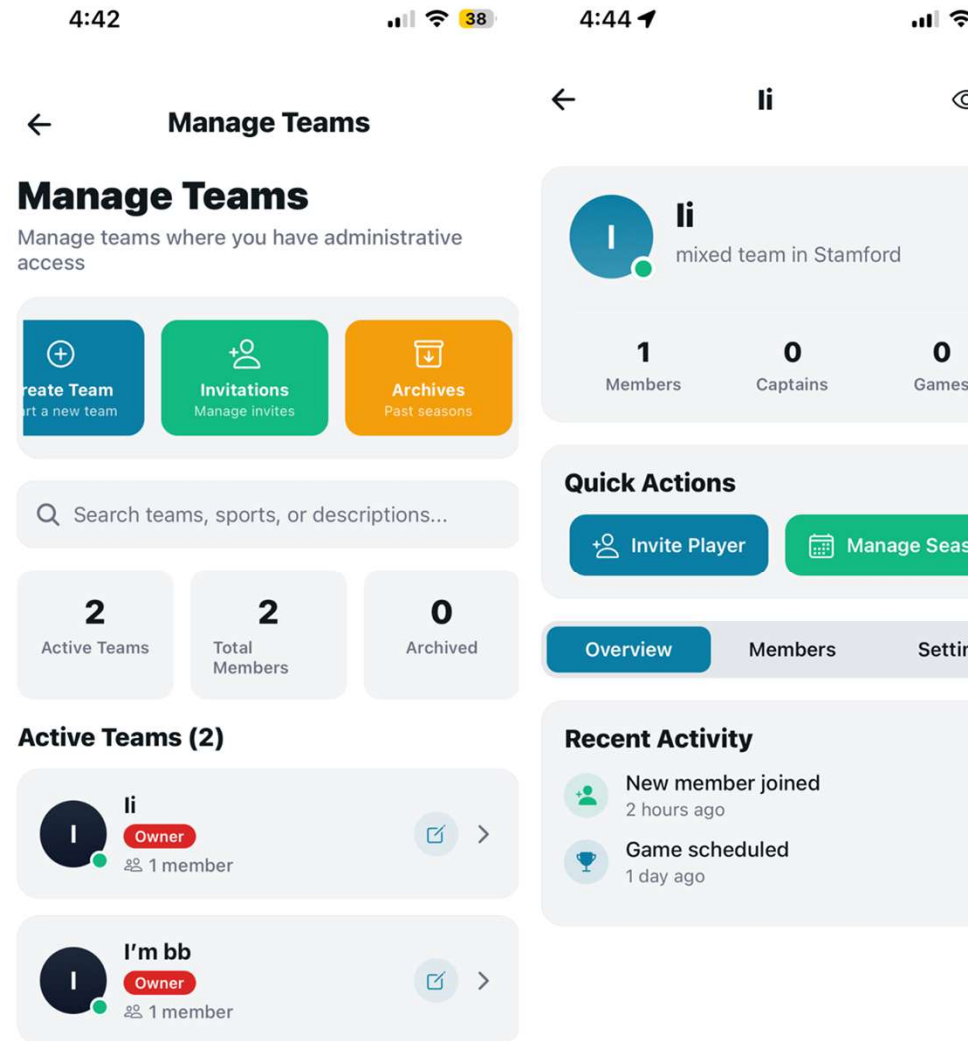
4:42

38

Manage Teams

Manage Teams

Manage teams where you have administrative access

reate Team
rt a new team

Invitations
Manage invites

Archives
Past seasons

Search teams, sports, or descriptions...

2
Active Teams

2
Total Members

0
Archived

Active Teams (2)

I
Ii
Owner
1 member

I
I'm bb
Owner
1 member

4:44

Ii

I
Ii
mixed team in Stamford

1
Members

0
Captains

0
Games

Quick Actions

Invite Player

Manage Seas

Overview

Members

Settir

Recent Activity

New member joined
2 hours ago

Game scheduled
1 day ago